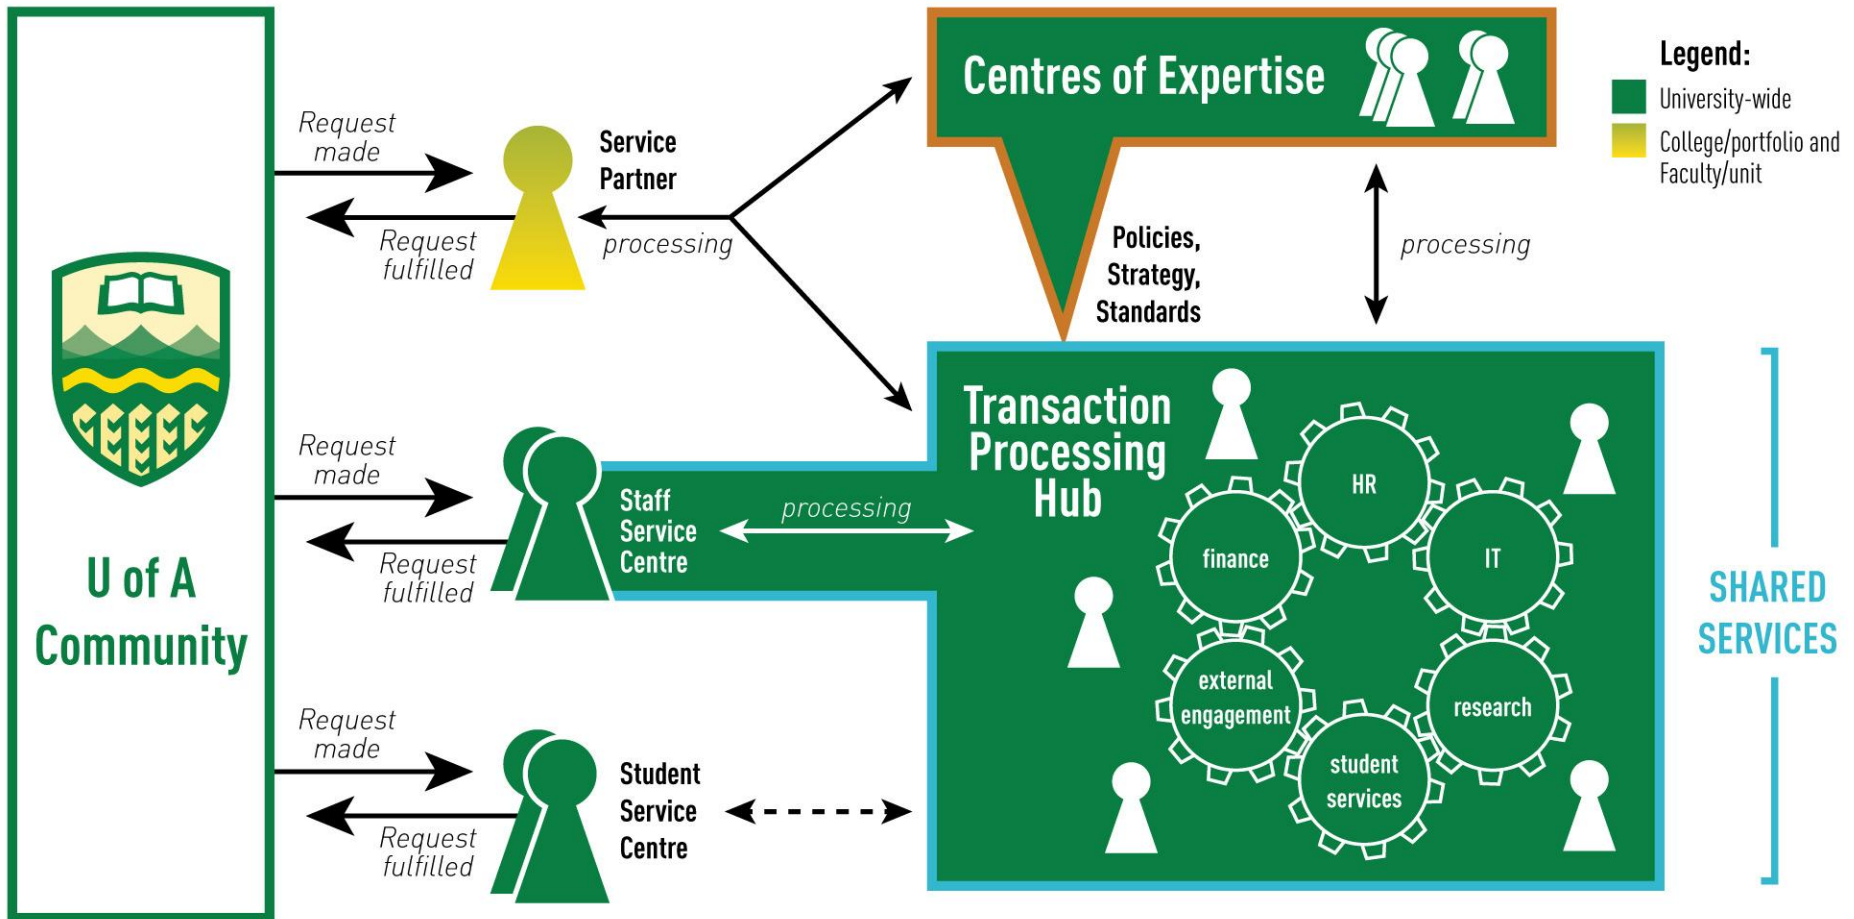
U of A Community

Request made

Request fulfilled

Service Partner

processing

Request made

Request fulfilled

Staff Service Centre

processing

Request made

Request fulfilled

Student Service Centre

Centres of Expertise

Policies, Strategy, Standards

processing

Legend:
University-wide
College/portfolio and Faculty/unit

Transaction Processing Hub

HR
finance
IT
external engagement
research
student services

SHARED SERVICES